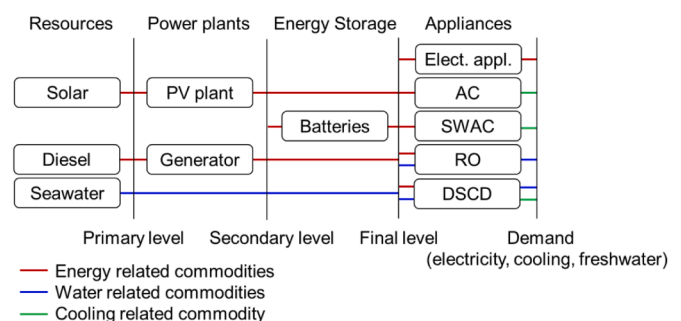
Resources Power plants Energy Storage Appliances

Elect. appl.

Solar PV plant AC

Batteries SWAC

Diesel Generator RO

Seawater DSCD

Primary level Secondary level Final level Demand (electricity, cooling, freshwater)

Energy related commodities
Water related commodities
Cooling related commodity